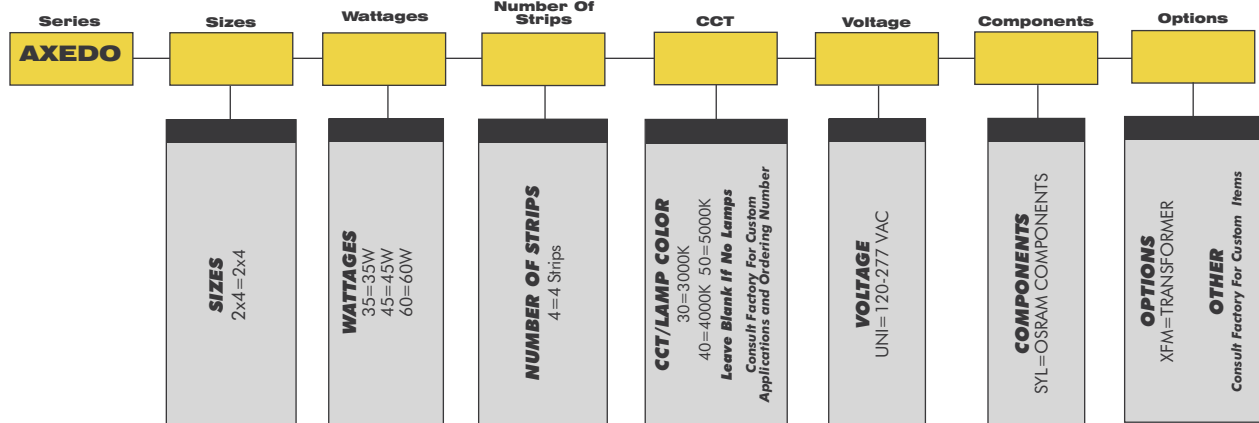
Series
AXEDO

Sizes
SIZES
2x4=2x4

Wattages
WATTAGES
35=35W
45=45W
60=60W

Number Of Strips
NUMBER OF STRIPS
4=4 Strips

CCT
CCT/LAMP COLOR
30=3000K
40=4000K 50=5000K
Leave Blank If No Lamps
Consult Factory For Custom Applications and Ordering Number

Voltage
VOLTAGE
UNI=120-277 VAC

Components
COMPONENTS
SYL=OSRAM COMPONENTS

Options
OPTIONS
XFM=TRANSFORMER
OTHER
Consult Factory For Custom Items